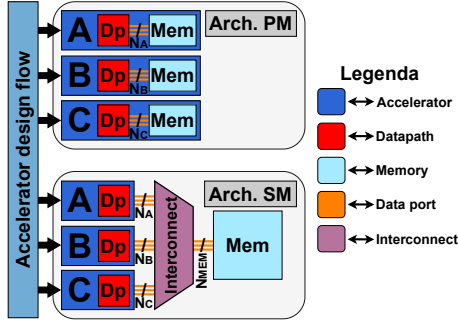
Accelerator design flow

Arch. PM
A Dp $N_A$ Mem
B Dp $N_B$ Mem
C Dp $N_C$ Mem

Arch. SM
A Dp $N_A$
B Dp $N_B$
C Dp $N_C$
Interconnect
$N_{MEM}$
Mem

Legenda
Accelerator
Datapath
Memory
Data port
Interconnect